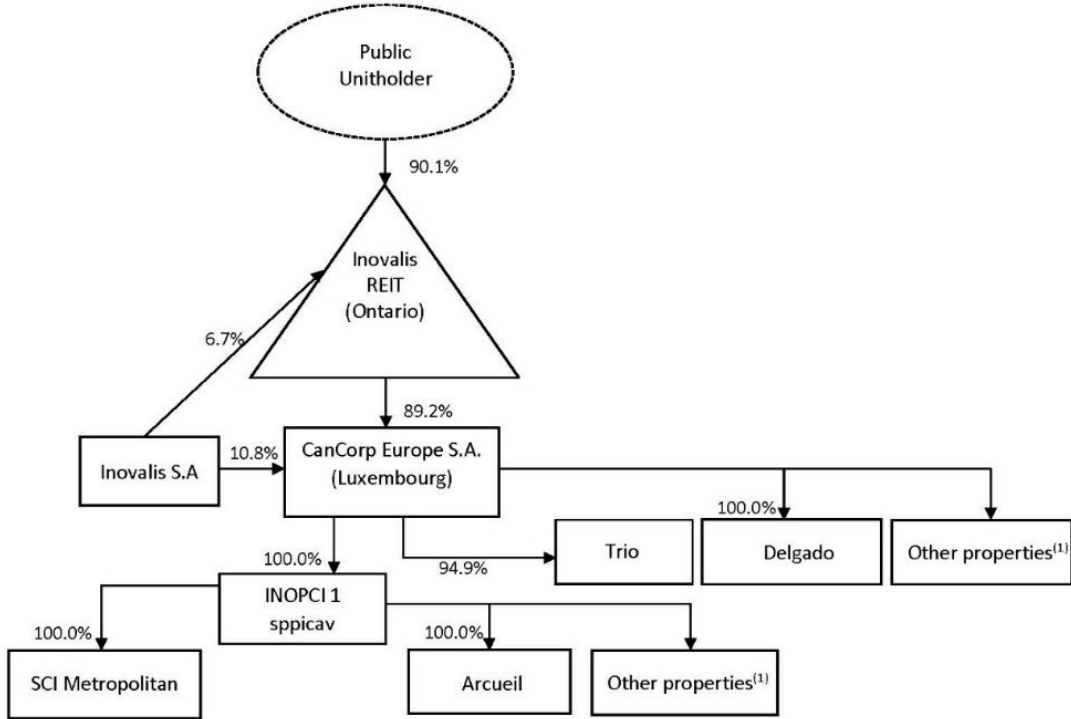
Public Unitholder

90.1%

Inovalis REIT (Ontario)

6.7%

89.2%

Inovalis S.A

10.8%

CanCorp Europe S.A. (Luxembourg)

100.0%

Trio

94.9%

Delgado

100.0%

Other properties$^{(1)}$

INOPCI 1 sppicav

100.0%

SCI Metropolitan

100.0%

Arcueil

Other properties$^{(1)}$